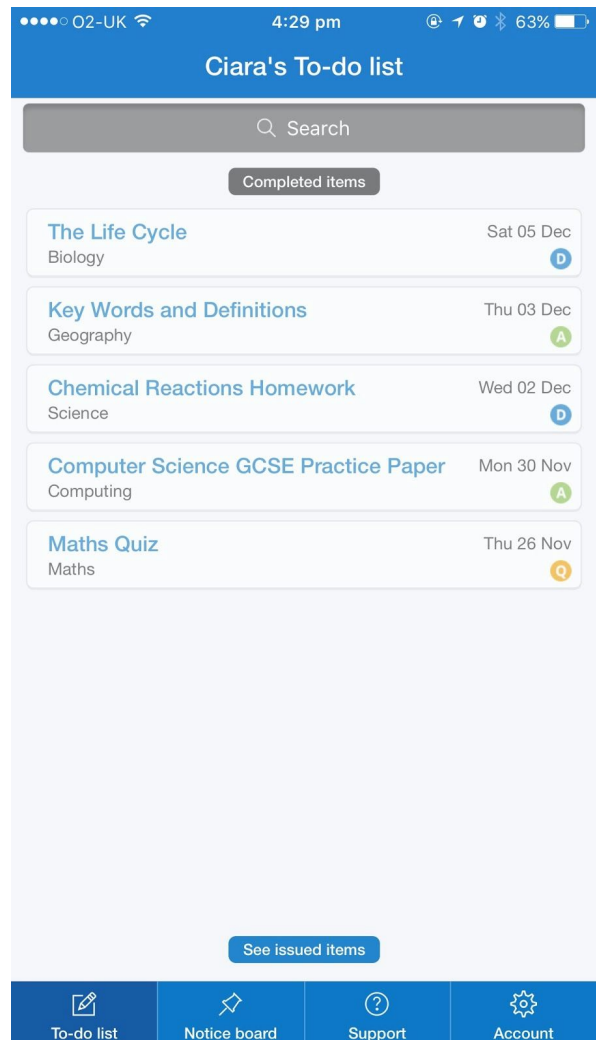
●●●●○ O2-UK 4:29 pm 63%

Ciara's To-do list

Search

Completed items

The Life Cycle
Biology
Sat 05 Dec
D

Key Words and Definitions
Geography
Thu 03 Dec
A

Chemical Reactions Homework
Science
Wed 02 Dec
D

Computer Science GCSE Practice Paper
Computing
Mon 30 Nov
A

Maths Quiz
Maths
Thu 26 Nov
Q

See issued items

To-do list
Notice board
Support
Account